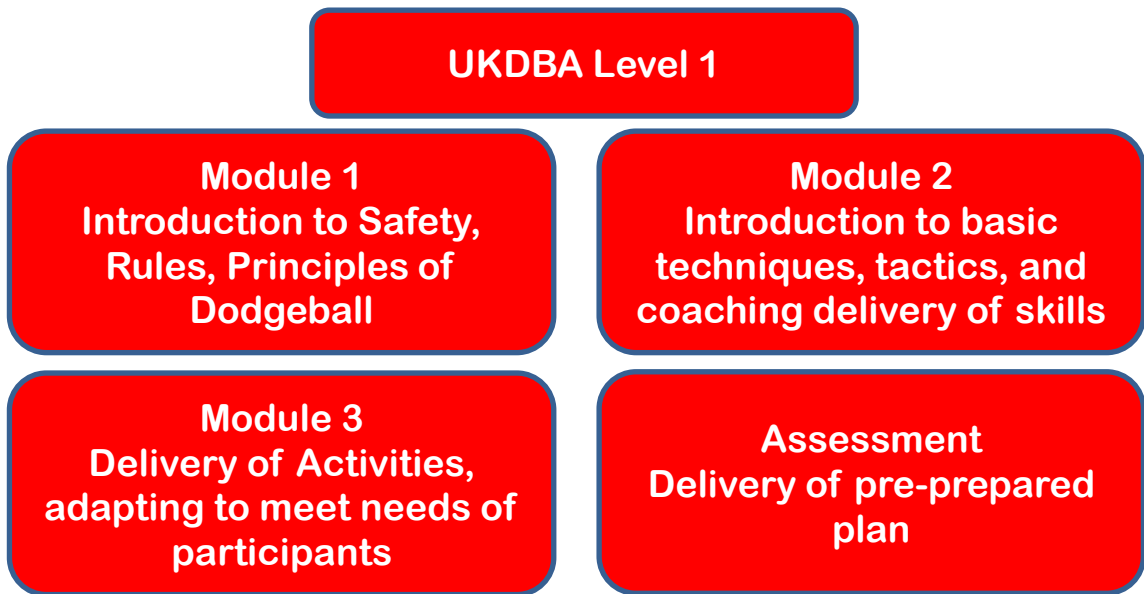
UKDBA Level 1

Module 1
Introduction to Safety, Rules, Principles of Dodgeball

Module 2
Introduction to basic techniques, tactics, and coaching delivery of skills

Module 3
Delivery of Activities, adapting to meet needs of participants

Assessment
Delivery of pre-prepared plan